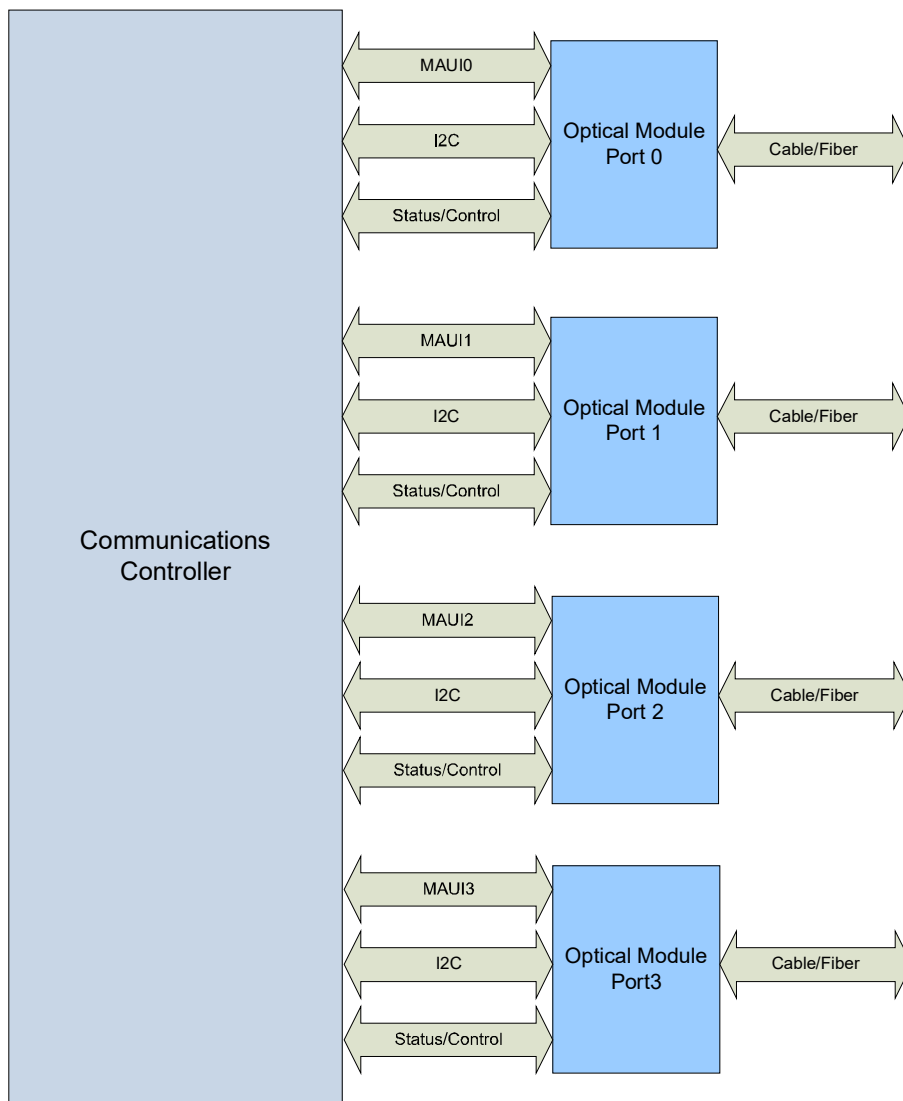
Communications Controller

MAUI0

I2C

Status/Control

Optical Module Port 0

Cable/Fiber

MAUI1

I2C

Status/Control

Optical Module Port 1

Cable/Fiber

MAUI2

I2C

Status/Control

Optical Module Port 2

Cable/Fiber

MAUI3

I2C

Status/Control

Optical Module Port3

Cable/Fiber